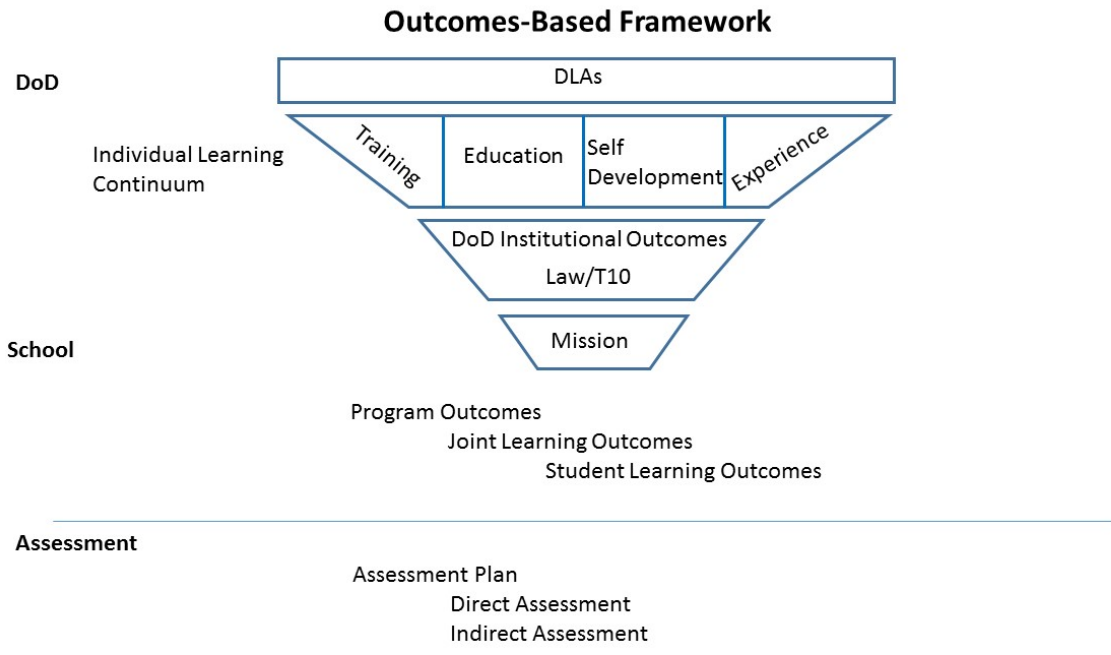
Outcomes-Based Framework

DoD

DLAs

Individual Learning Continuum

Training

Education

Self Development

Experience

DoD Institutional Outcomes

Law/T10

School

Mission

Program Outcomes

Joint Learning Outcomes

Student Learning Outcomes

Assessment

Assessment Plan

Direct Assessment

Indirect Assessment